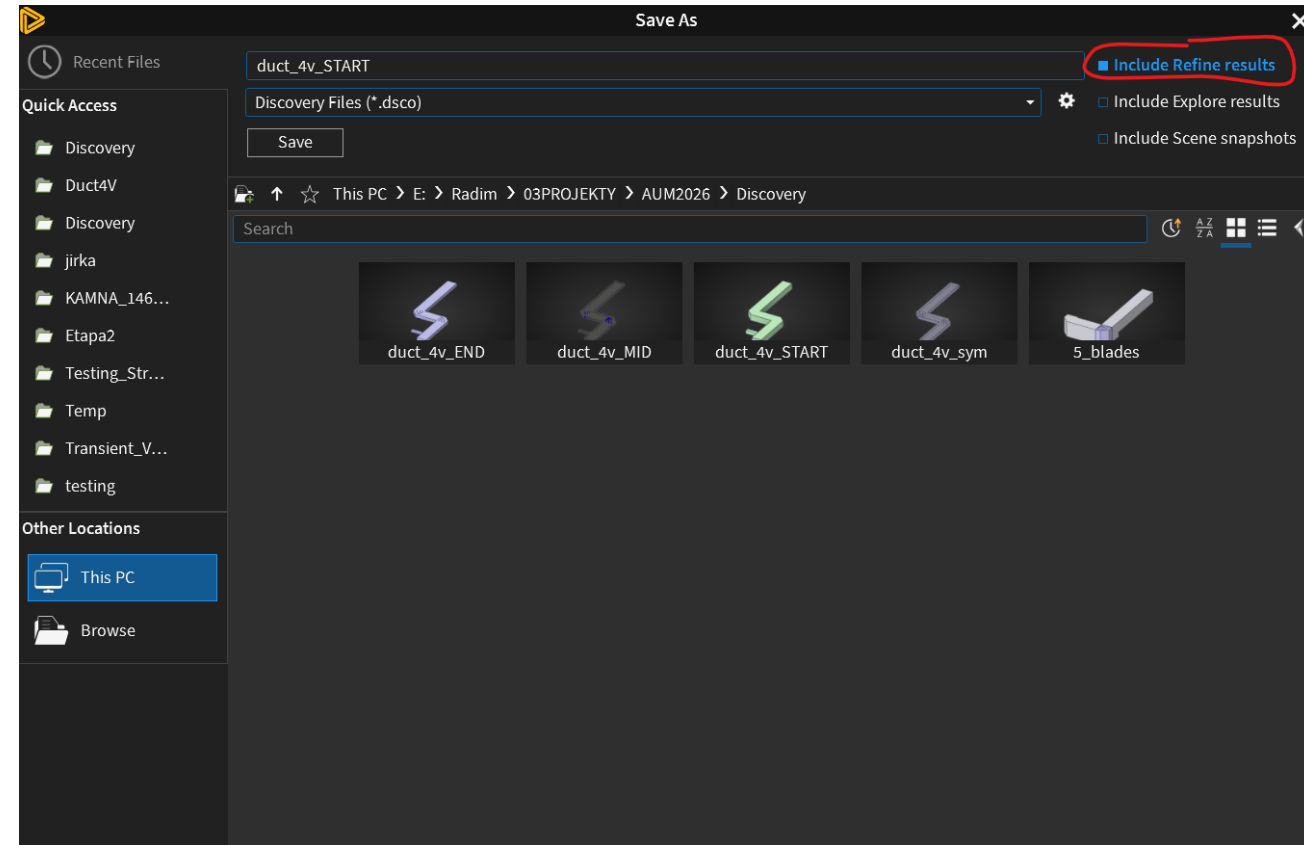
Save As

Recent Files

Quick Access

Discovery

Duct4V

Discovery

jirka

KAMNA_146...

Etapa2

Testing_Str...

Temp

Transient_V...

testing

Other Locations

This PC

Browse

duct_4v_START

Discovery Files (*.dsco)

Save

Include Refine results

Include Explore results

Include Scene snapshots

This PC > E: > Radim > 03PROJEKTY > AUM2026 > Discovery

Search

duct_4v_END

duct_4v_MID

duct_4v_START

duct_4v_sym

5_blades